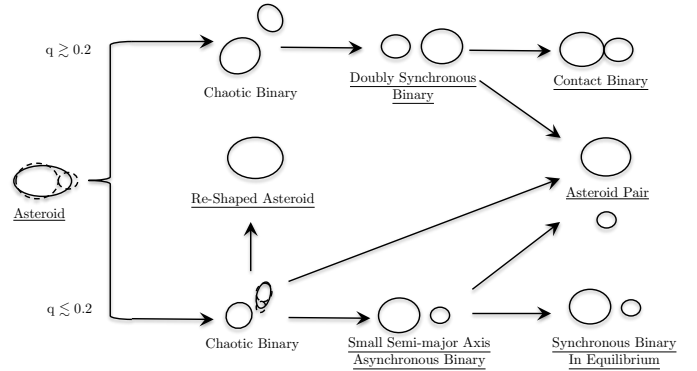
$q \gtrsim 0.2$

Chaotic Binary

Doubly Synchronous Binary

Contact Binary

Asteroid

Re-Shaped Asteroid

Asteroid Pair

$q \lesssim 0.2$

Chaotic Binary

Small Semi-major Axis Asynchronous Binary

Synchronous Binary In Equilibrium